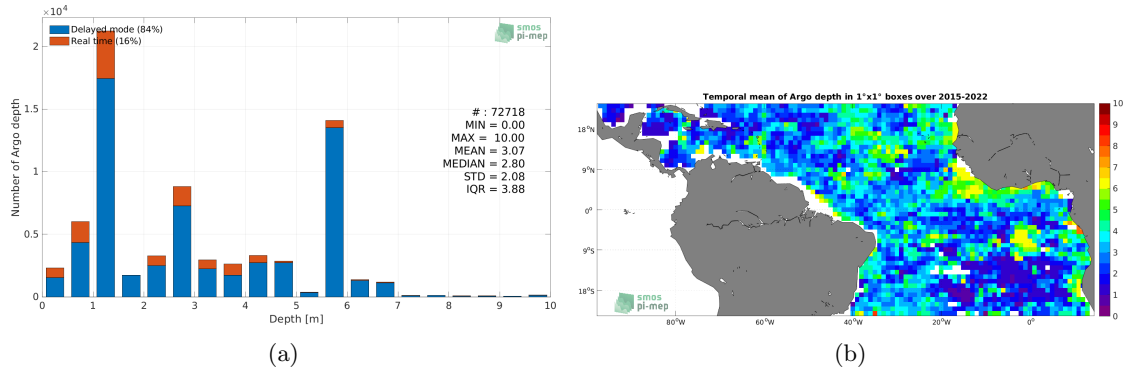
$\times 10^4$

Delayed mode (84%)
Real time (16%)

smos
pi-mep

Number of Argo depth

2
1.5
1
0.5
0

# : 72718
MIN = 0.00
MAX = 10.00
MEAN = 3.07
MEDIAN = 2.80
STD = 2.08
IQR = 3.88

0 1 2 3 4 5 6 7 8 9 10
Depth [m]

(a)

Temporal mean of Argo depth in 1°x1° boxes over 2015-2022

18°N
9°N
0°
9°S
18°S

80°W 60°W 40°W 20°W 0°

smos
pi-mep

10
9
8
7
6
5
4
3
2
1
0

(b)